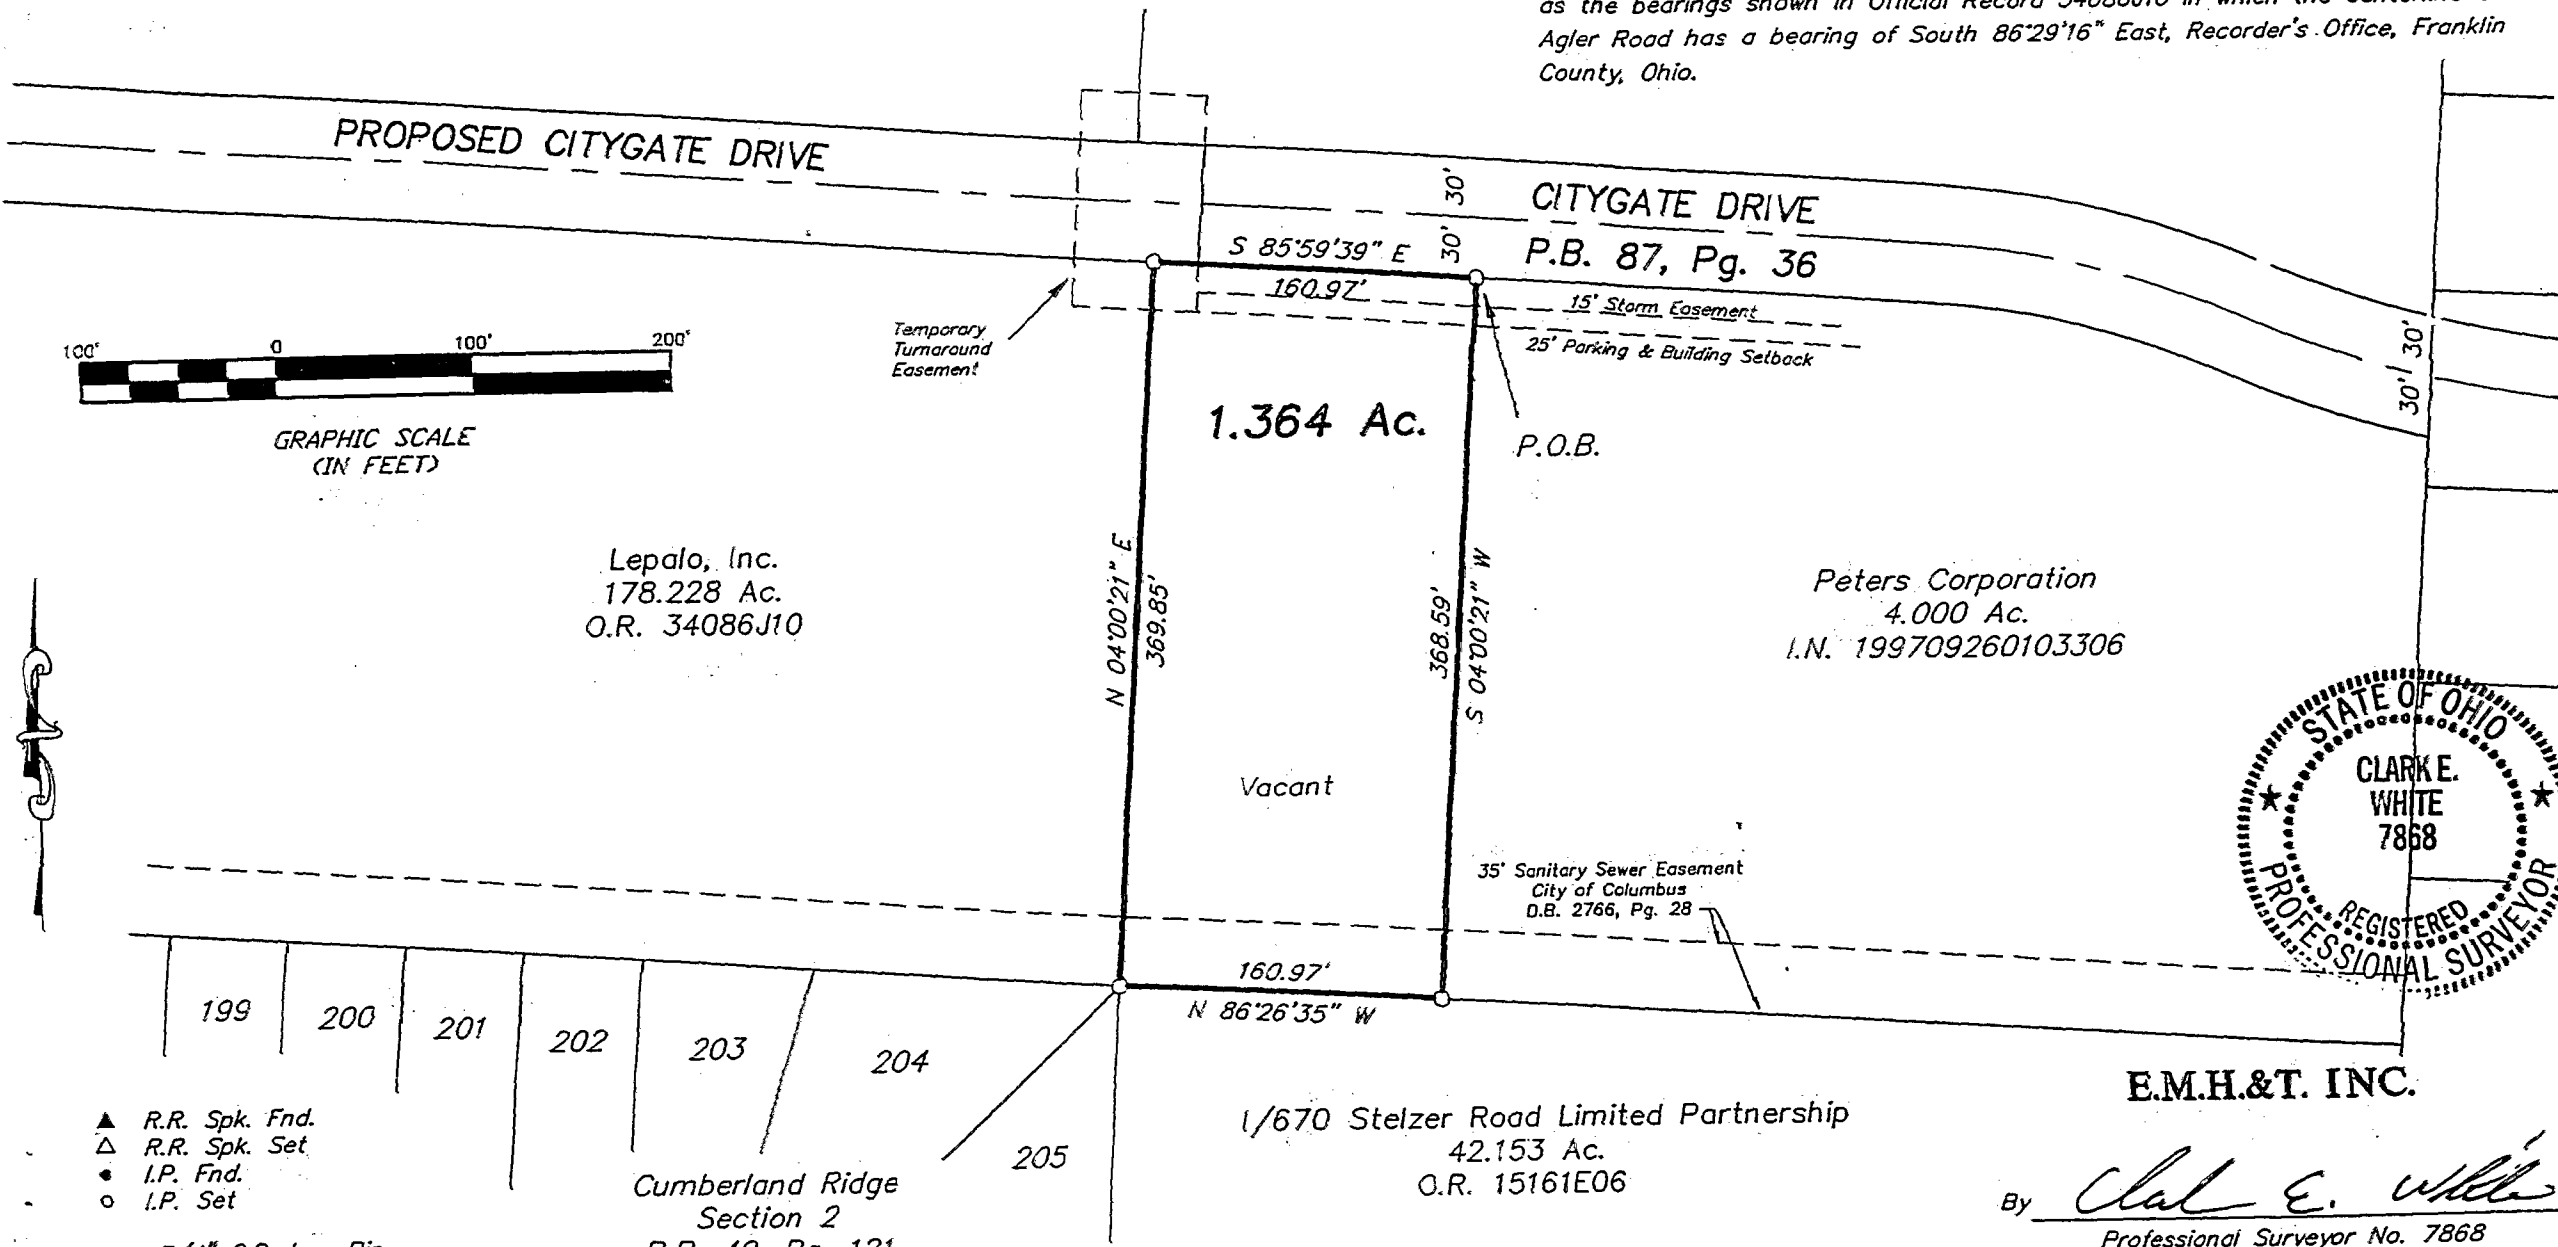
as the bearings shown in Official Record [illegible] in which the centerline of Agler Road has a bearing of South 86°29'16" East, Recorder's Office, Franklin County, Ohio.

PROPOSED CITYGATE DRIVE

CITYGATE DRIVE
P.B. 87, Pg. 36

30'
30'

S 85°59'39" E
160.97'

15' Storm Easement
25' Parking & Building Setback

Temporary Turnaround Easement

100' 0 100' 200'
GRAPHIC SCALE (IN FEET)

1.364 Ac.

P.O.B.

30'
30'

Lepalo, Inc.
178.228 Ac.
O.R. 34086J10

N 04°00'21" E
369.85'

368.59'
S 04°00'21" W

Peters Corporation
4.000 Ac.
I.N. 199709260103306

STATE OF OHIO
CLARK E. WHITE 7868
REGISTERED PROFESSIONAL SURVEYOR

Vacant

35' Sanitary Sewer Easement
City of Columbus
D.B. 2766, Pg. 28

160.97'
N 86°26'35" W

199 200 201 202 203 204 205

E.M.H.&T. INC.

R.R. Spk. Fnd.
R.R. Spk. Set
I.P. Fnd.
I.P. Set

Cumberland Ridge
Section 2

I/670 Stelzer Road Limited Partnership
42.153 Ac.
O.R. 15161E06

By Clark E. White
Professional Surveyor No. 7868